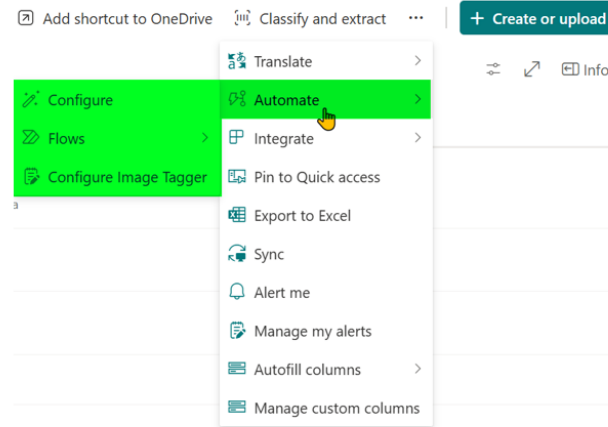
Add shortcut to OneDrive
Classify and extract
···
+ Create or upload
Info

Configure
Flows
Configure Image Tagger

Translate
Automate
Integrate
Pin to Quick access
Export to Excel
Sync
Alert me
Manage my alerts
Autofill columns
Manage custom columns